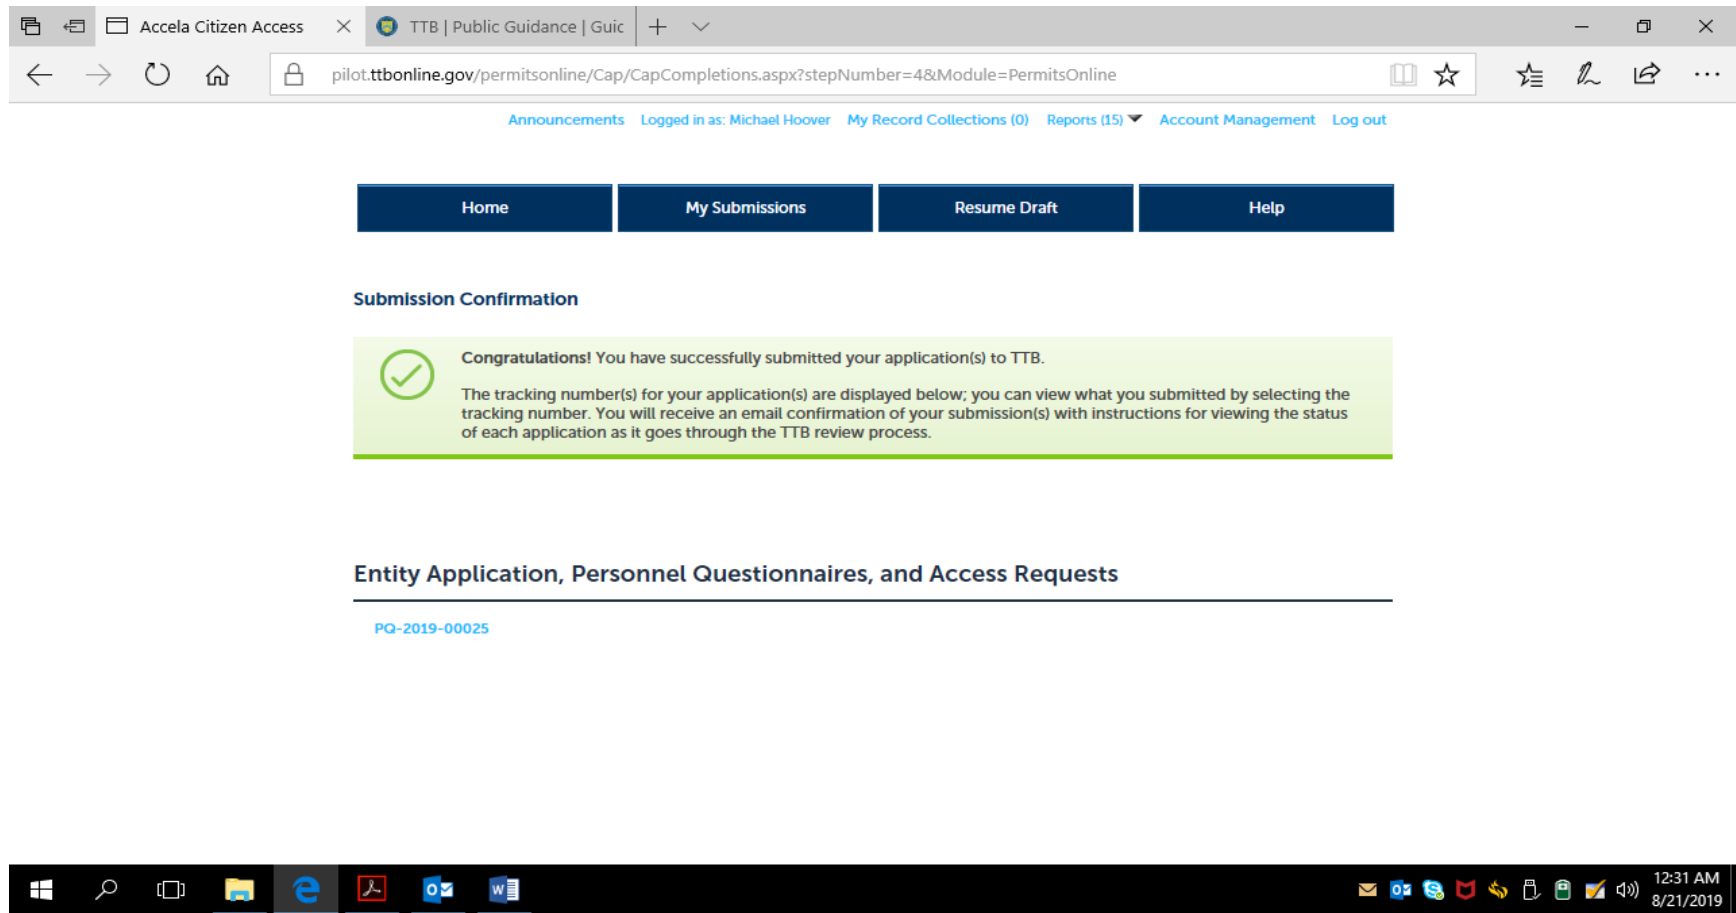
Accela Citizen Access

TTB | Public Guidance | Guic

pilot.ttbonline.gov/permitsonline/Cap/CapCompletions.aspx?stepNumber=4&Module=PermitsOnline

Announcements Logged in as: Michael Hoover My Record Collections (0) Reports (15) Account Management Log out

Home My Submissions Resume Draft Help

Submission Confirmation

Congratulations! You have successfully submitted your application(s) to TTB.

The tracking number(s) for your application(s) are displayed below; you can view what you submitted by selecting the tracking number. You will receive an email confirmation of your submission(s) with instructions for viewing the status of each application as it goes through the TTB review process.

Entity Application, Personnel Questionnaires, and Access Requests

PQ-2019-00025

12:31 AM
8/21/2019